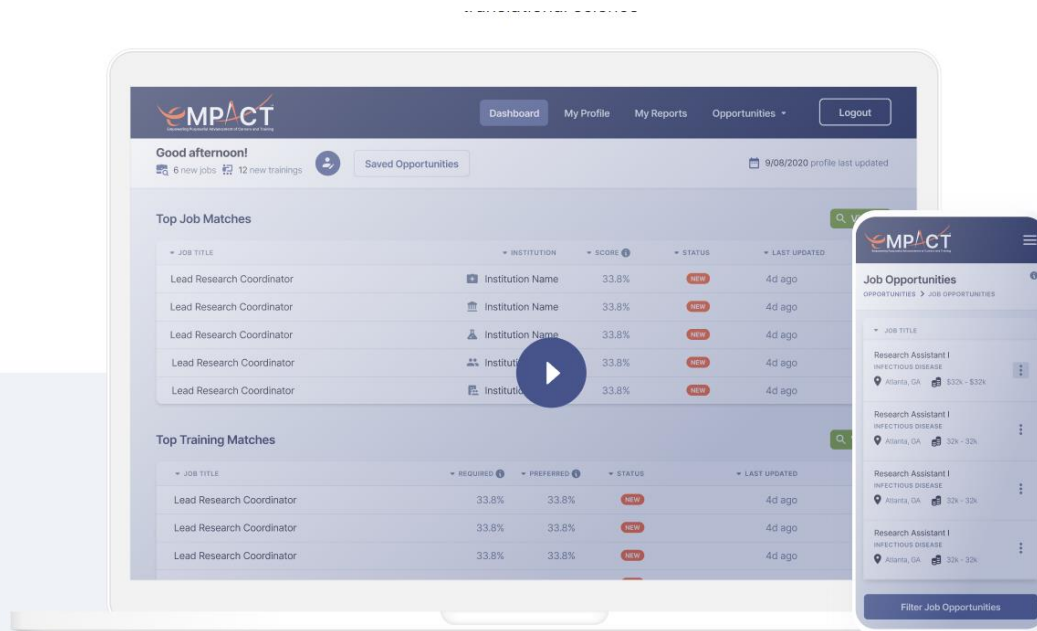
EMPACT

Dashboard My Profile My Reports Opportunities Logout

Good afternoon!
6 new jobs 12 new trainings

Saved Opportunities

9/08/2020 profile last updated

Top Job Matches

| JOB TITLE | INSTITUTION | SCORE | STATUS | LAST UPDATED |
|---|---|---|---|---|
| Lead Research Coordinator | Institution Name | 33.8% | NEW | 4d ago |
| Lead Research Coordinator | Institution Name | 33.8% | NEW | 4d ago |
| Lead Research Coordinator | Institution Name | 33.8% | NEW | 4d ago |
| Lead Research Coordinator | Institutio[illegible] | 33.8% | NEW | 4d ago |
| Lead Research Coordinator | Institutio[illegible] | 33.8% | NEW | 4d ago |

Top Training Matches

| JOB TITLE | REQUIRED | PREFERRED | STATUS | LAST UPDATED |
|---|---|---|---|---|
| Lead Research Coordinator | 33.8% | 33.8% | NEW | 4d ago |
| Lead Research Coordinator | 33.8% | 33.8% | NEW | 4d ago |
| Lead Research Coordinator | 33.8% | 33.8% | NEW | 4d ago |

EMPACT

Job Opportunities
OPPORTUNITIES > JOB OPPORTUNITIES

JOB TITLE

Research Assistant I
INFECTIOUS DISEASE
Atlanta, GA $32k - $32k

Research Assistant I
INFECTIOUS DISEASE
Atlanta, GA 32k - 32k

Research Assistant I
INFECTIOUS DISEASE
Atlanta, GA 32k - 32k

Research Assistant I
INFECTIOUS DISEASE
Atlanta, GA 32k - 32k

Filter Job Opportunities